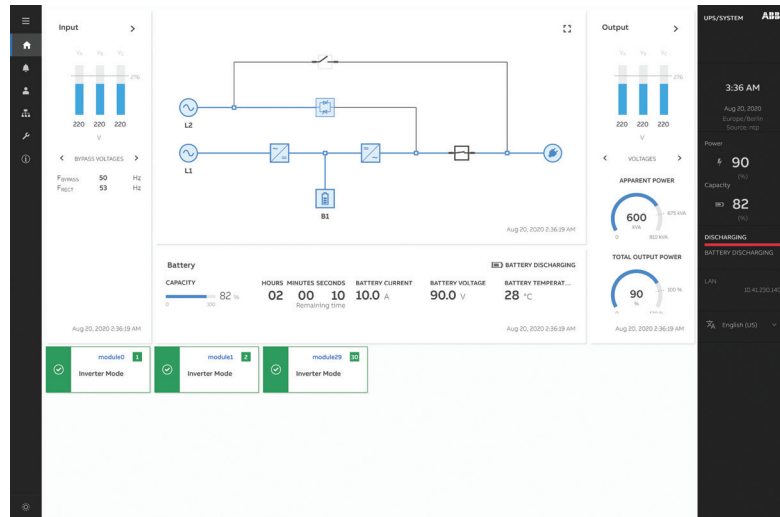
Input >

$V_{L1}$ $V_{L2}$ $V_{L3}$

276

220 220 220

V

< BYPASS VOLTAGES >

$F_{BYPASS}$ 50 Hz
$F_{RECT}$ 53 Hz

Aug 20, 2020 2:36:19 AM

L2

L1

B1

Aug 20, 2020 2:36:19 AM

Battery

BATTERY DISCHARGING

CAPACITY

82 %

0 100

HOURS MINUTES SECONDS
02 00 10
Remaining time

BATTERY CURRENT
10.0 A

BATTERY VOLTAGE
90.0 V

BATTERY TEMPERAT...
28 °C

Aug 20, 2020 2:36:19 AM

Output >

$V_{L1}$ $V_{L2}$ $V_{L3}$

276

220 220 220

V

< VOLTAGES >

APPARENT POWER

600
AVA

0 475 kVA
810 kVA

TOTAL OUTPUT POWER

90
%

100 %

Aug 20, 2020 2:36:19 AM

module0 1
Inverter Mode

module1 2
Inverter Mode

module29 30
Inverter Mode

UPS/SYSTEM ABB

3:36 AM

Aug 20, 2020
Europe/Berlin
Source: ntp

Power

90
(%)

Capacity

82
(%)

DISCHARGING

BATTERY DISCHARGING

LAN

10.41.230.140

English (US)